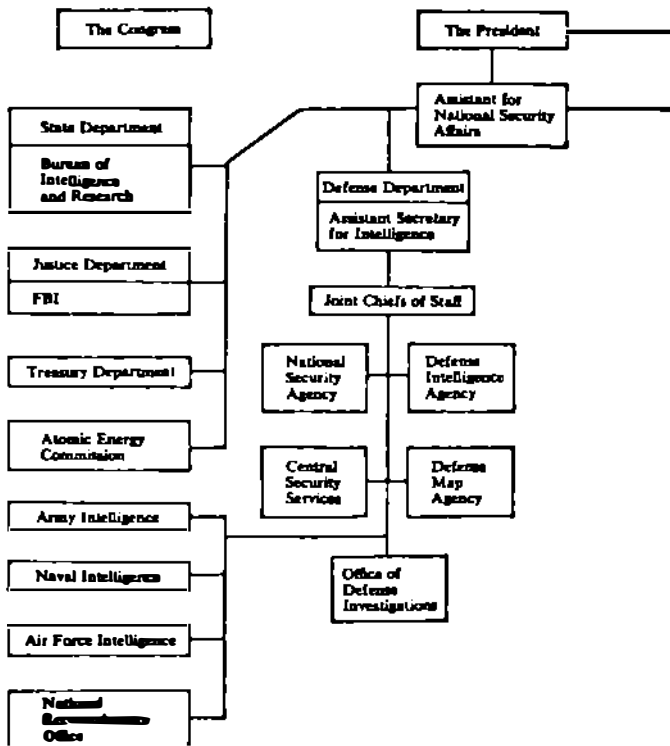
The Congress

The President

Assistant for National Security Affairs

State Department

Bureau of Intelligence and Research

Defense Department

Assistant Secretary for Intelligence

Justice Department

FBI

Joint Chiefs of Staff

National Security Agency

Defense Intelligence Agency

Treasury Department

Atomic Energy Commission

Central Security Services

Defense Map Agency

Army Intelligence

Naval Intelligence

Office of Defense Investigations

Air Force Intelligence

National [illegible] Office